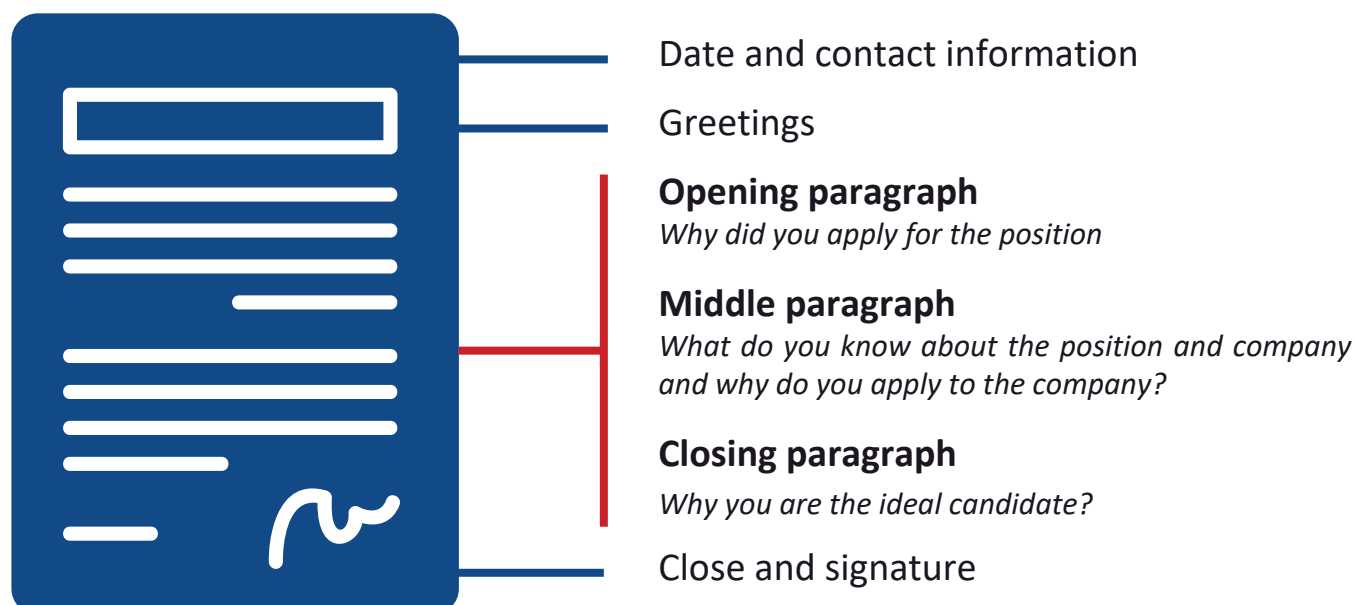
Date and contact information

Greetings

**Opening paragraph**
*Why did you apply for the position*

**Middle paragraph**
*What do you know about the position and company and why do you apply to the company?*

**Closing paragraph**
*Why you are the ideal candidate?*

Close and signature